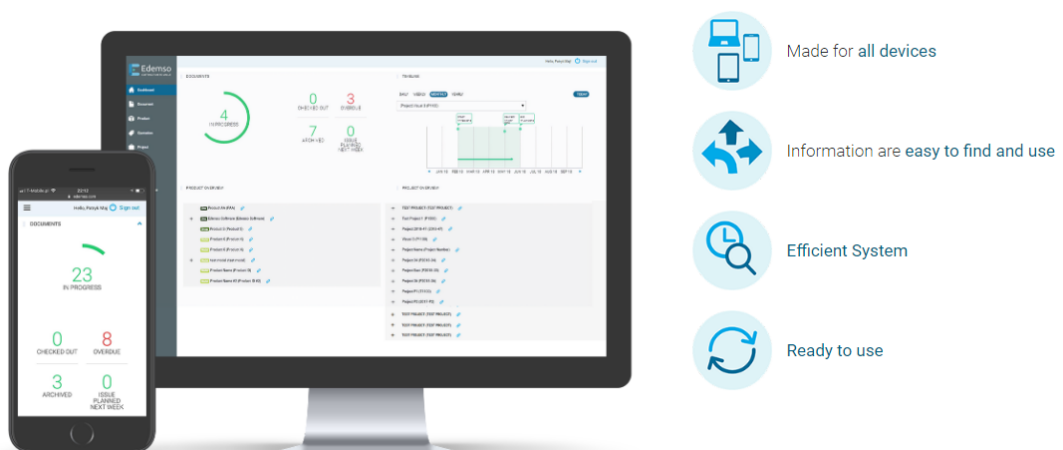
Edemso

Dashboard

Document

Product

Version

Project

DOCUMENTS

4
IN PROGRESS

0
CHECKED OUT

3
OVERDUE

7
ARCHIVED

0
ISSUE PLANNED NEXT WEEK

TIMELINE

PRODUCT OVERVIEW

PROJECT OVERVIEW

Hello, Pavy Mg | Sign out

DOCUMENTS

23
IN PROGRESS

0
CHECKED OUT

8
OVERDUE

3
ARCHIVED

0
ISSUE PLANNED NEXT WEEK

Made for all devices

Information are easy to find and use

Efficient System

Ready to use